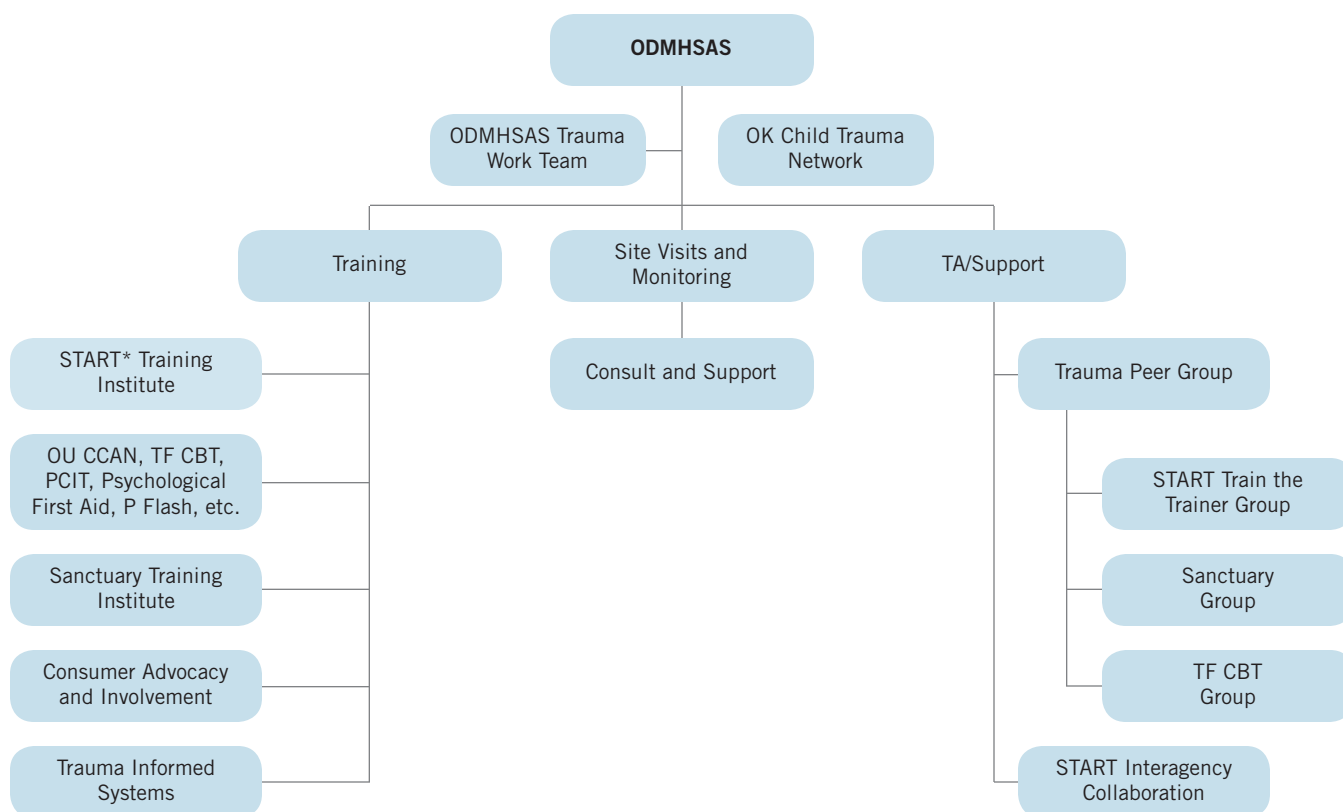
ODMHSAS

ODMHSAS Trauma Work Team

OK Child Trauma Network

Training

Site Visits and Monitoring

TA/Support

START* Training Institute

OU CCAN, TF CBT, PCIT, Psychological First Aid, P Flash, etc.

Sanctuary Training Institute

Consumer Advocacy and Involvement

Trauma Informed Systems

Consult and Support

Trauma Peer Group

START Train the Trainer Group

Sanctuary Group

TF CBT Group

START Interagency Collaboration